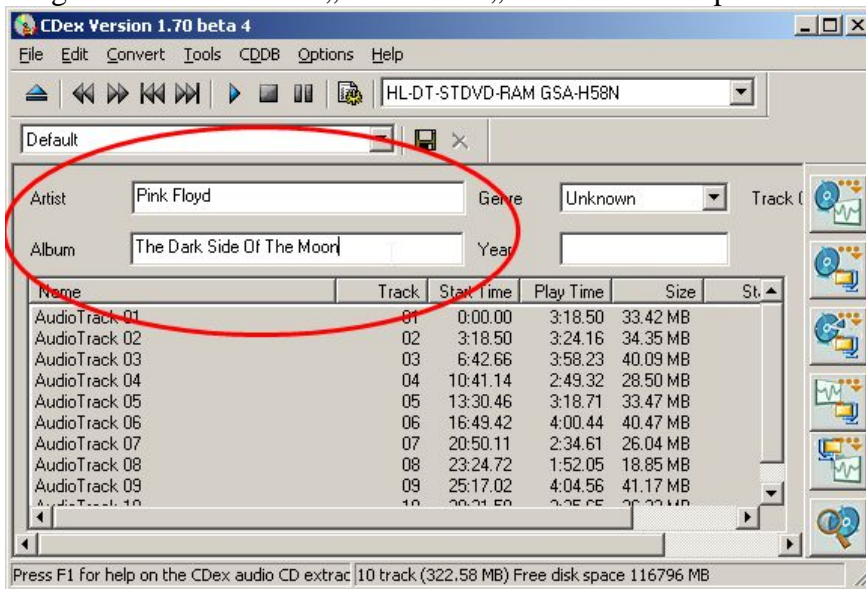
CDex Version 1.70 beta 4

File Edit Convert Tools CDDB Options Help

HL-DT-STDVD-RAM GSA-H58N

Default

Artist Pink Floyd
Genre Unknown
Track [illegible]

Album The Dark Side Of The Moon
Year

| Name | Track | Start Time | Play Time | Size | St |
|---|---|---|---|---|---|
| AudioTrack 01 | 01 | 0:00.00 | 3:18.50 | 33.42 MB | |
| AudioTrack 02 | 02 | 3:18.50 | 3:24.16 | 34.35 MB | |
| AudioTrack 03 | 03 | 6:42.66 | 3:58.23 | 40.09 MB | |
| AudioTrack 04 | 04 | 10:41.14 | 2:49.32 | 28.50 MB | |
| AudioTrack 05 | 05 | 13:30.46 | 3:18.71 | 33.47 MB | |
| AudioTrack 06 | 06 | 16:49.42 | 4:00.44 | 40.47 MB | |
| AudioTrack 07 | 07 | 20:50.11 | 2:34.61 | 26.04 MB | |
| AudioTrack 08 | 08 | 23:24.72 | 1:52.05 | 18.85 MB | |
| AudioTrack 09 | 09 | 25:17.02 | 4:04.56 | 41.17 MB | |
| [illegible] | 10 | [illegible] | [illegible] | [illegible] | |

Press F1 for help on the CDex audio CD extrac 10 track (322.58 MB) Free disk space 116796 MB